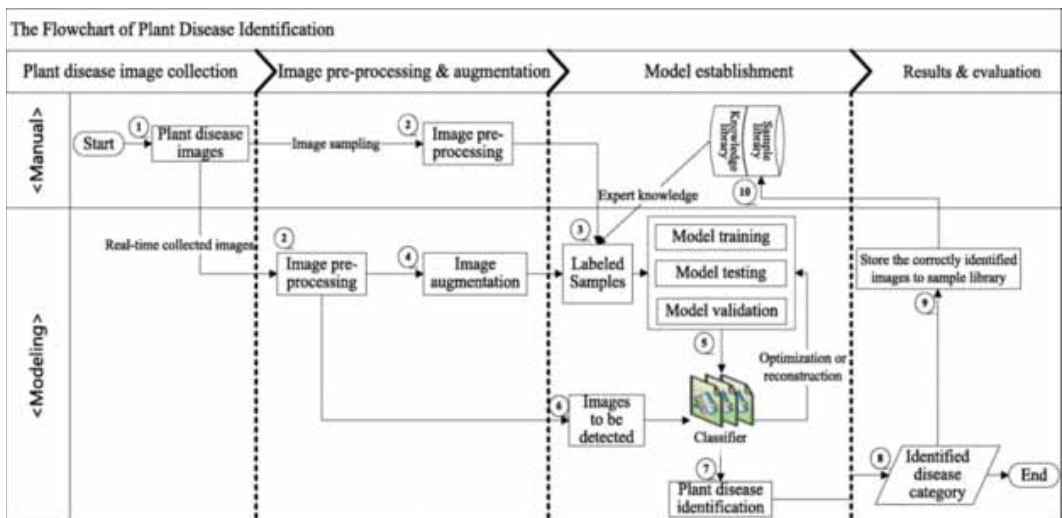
The Flowchart of Plant Disease Identification

Plant disease image collection

Image pre-processing & augmentation

Model establishment

Results & evaluation

<Manual>

Start

1 Plant disease images

Image sampling

2 Image pre-processing

Knowledge library

Sample library

Expert knowledge

10

<Modeling>

Real-time collected images

2 Image pre-processing

4 Image augmentation

3 Labeled Samples

Model training

Model testing

Model validation

5

Optimization or reconstruction

Store the correctly identified images to sample library

9

6 Images to be detected

Classifier

7 Plant disease identification

8 Identified disease category

End